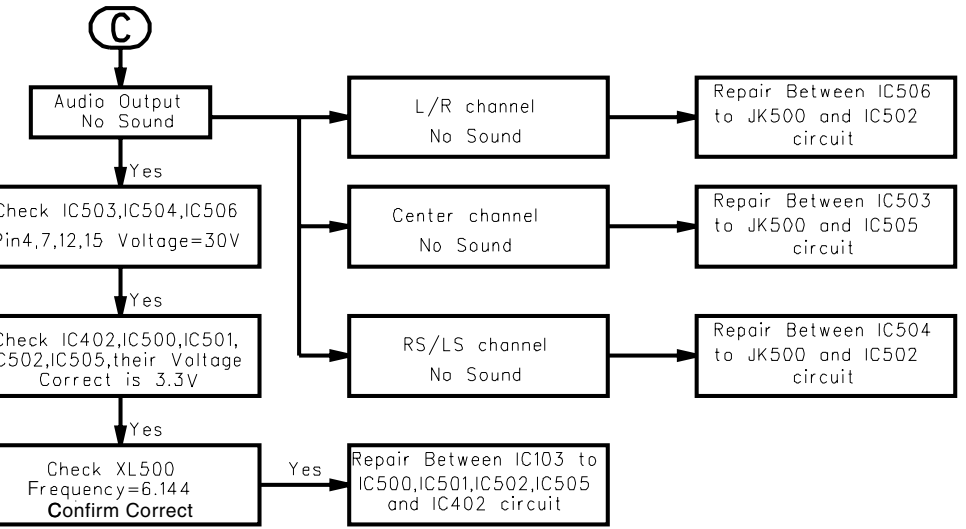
C

Audio Output No Sound

Yes

Check IC503,IC504,IC506 Pin4,7,12,15 Voltage=30V

Yes

Check IC402,IC500,IC501, C502,IC505,their Voltage Correct is 3.3V

Yes

Check XL500 Frequency=6.144 Confirm Correct

Yes

Repair Between IC103 to IC500,IC501,IC502,IC505 and IC402 circuit

L/R channel No Sound

Repair Between IC506 to JK500 and IC502 circuit

Center channel No Sound

Repair Between IC503 to JK500 and IC505 circuit

RS/LS channel No Sound

Repair Between IC504 to JK500 and IC502 circuit